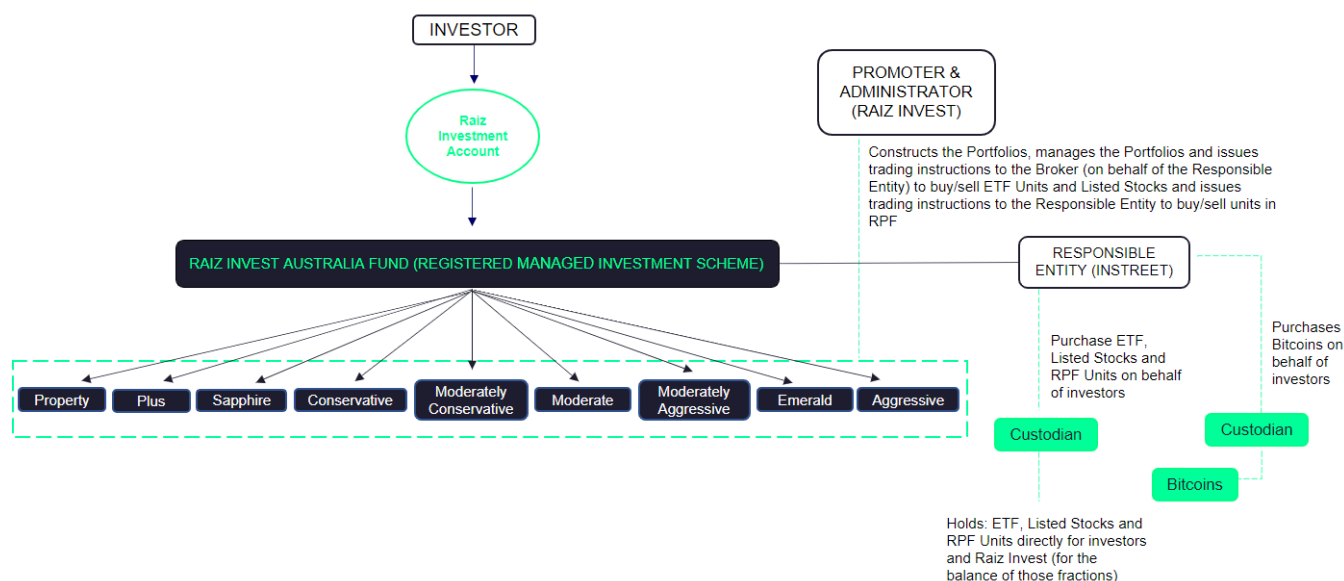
INVESTOR

Raiz Investment Account

RAIZ INVEST AUSTRALIA FUND (REGISTERED MANAGED INVESTMENT SCHEME)

Property

Plus

Sapphire

Conservative

Moderately Conservative

Moderate

Moderately Aggressive

Emerald

Aggressive

PROMOTER & ADMINISTRATOR (RAIZ INVEST)

Constructs the Portfolios, manages the Portfolios and issues trading instructions to the Broker (on behalf of the Responsible Entity) to buy/sell ETF Units and Listed Stocks and issues trading instructions to the Responsible Entity to buy/sell units in RPF

RESPONSIBLE ENTITY (INSTREET)

Purchase ETF, Listed Stocks and RPF Units on behalf of investors

Purchases Bitcoins on behalf of investors

Custodian

Custodian

Bitcoins

Holds: ETF, Listed Stocks and RPF Units directly for investors and Raiz Invest (for the balance of those fractions)